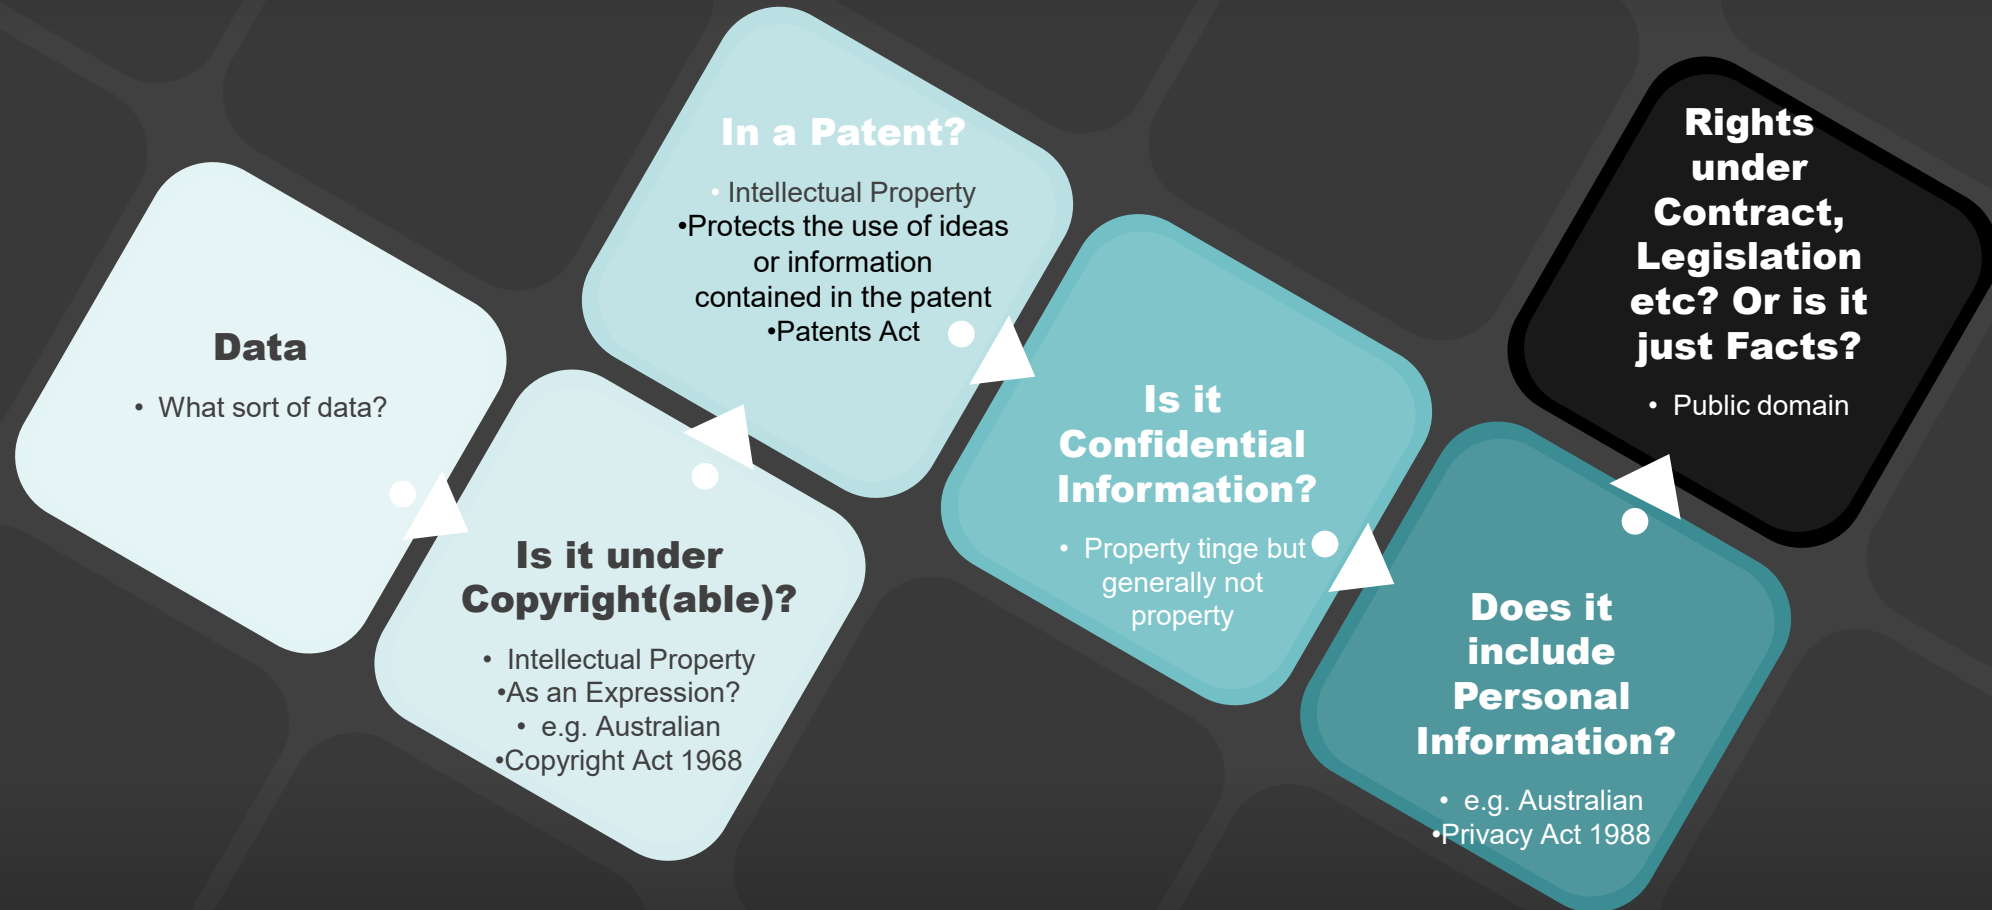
Data

• What sort of data?

Is it under Copyright(able)?

• Intellectual Property
•As an Expression?
• e.g. Australian
•Copyright Act 1968

In a Patent?

• Intellectual Property
•Protects the use of ideas or information contained in the patent
•Patents Act

Is it Confidential Information?

• Property tinge but generally not property

Does it include Personal Information?

• e.g. Australian
•Privacy Act 1988

Rights under Contract, Legislation etc? Or is it just Facts?

• Public domain